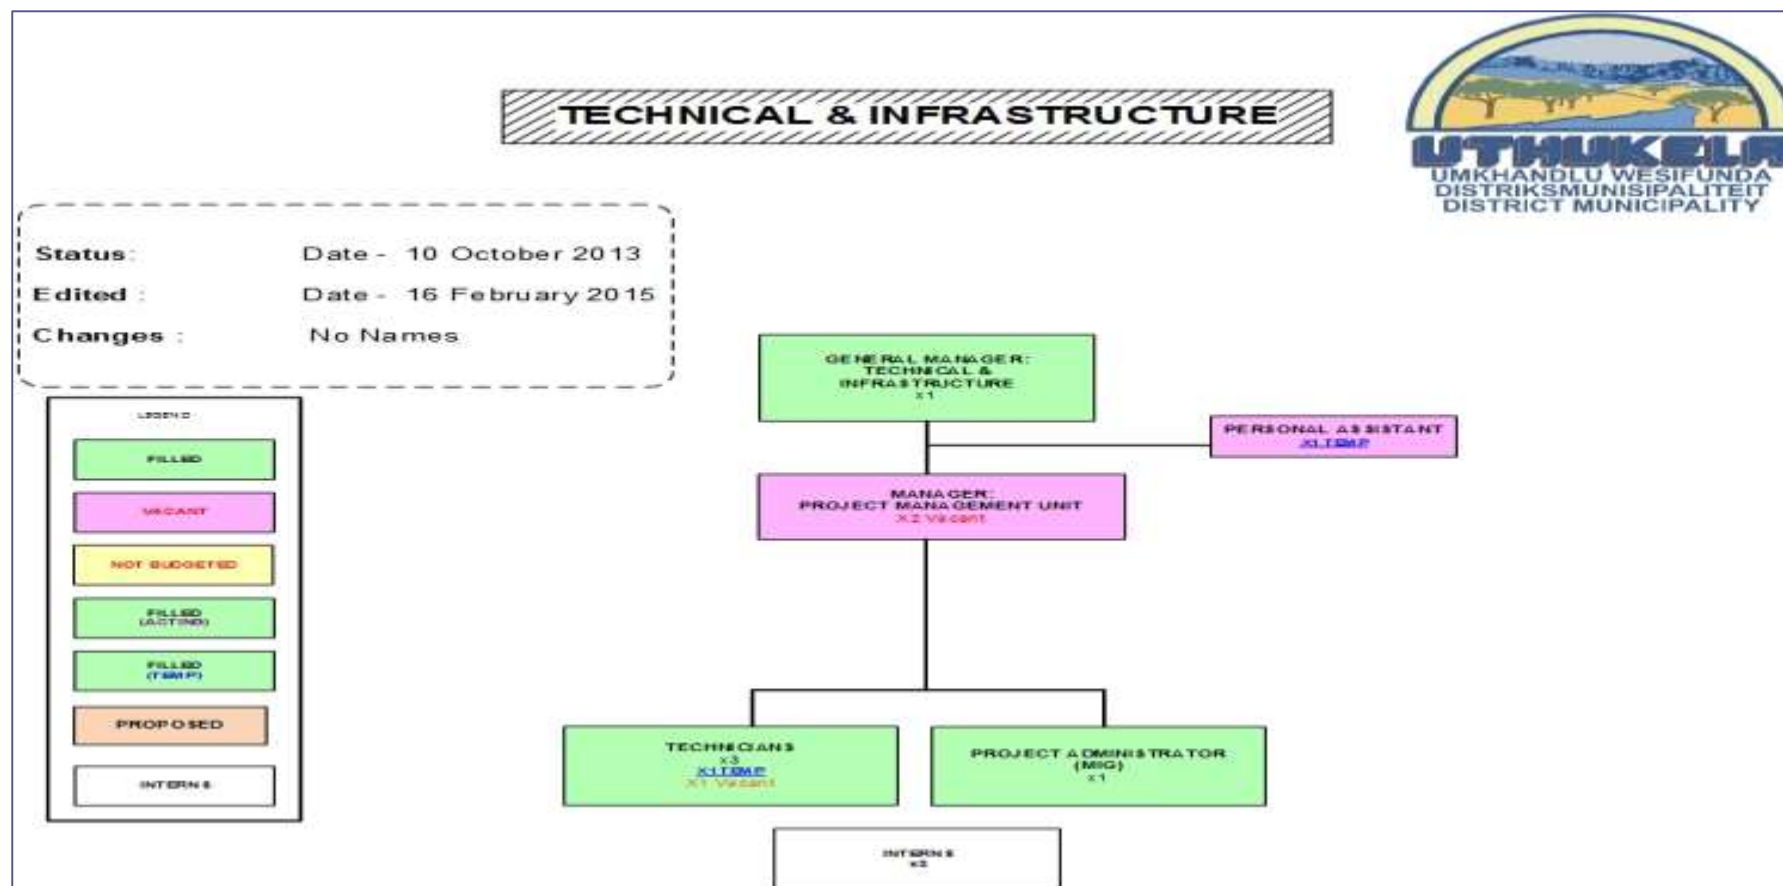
TECHNICAL & INFRASTRUCTURE

UTHUKELA
UMKHANDLU WESIFUNDA
DISTRIKSMUNISIPALITEIT
DISTRICT MUNICIPALITY

Status: Date - 10 October 2013
Edited : Date - 16 February 2015
Changes : No Names

LEGEND

FILLED

VACANT

NOT BUDGETED

FILLED (ACTING)

FILLED (TEMP)

PROPOSED

INTERNS

GENERAL MANAGER: TECHNICAL & INFRASTRUCTURE x1

PERSONAL ASSISTANT X1 TEMP

MANAGER: PROJECT MANAGEMENT UNIT X2 Vacant

TECHNICIANS x3 X1 TEMP X1 Vacant

PROJECT ADMINISTRATOR (MIG) x1

INTERNS x3